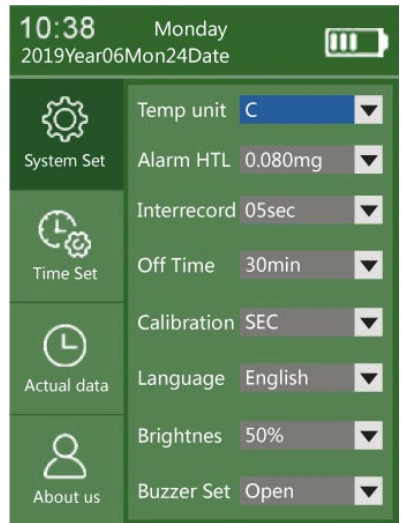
10:38 Monday
2019Year06Mon24Date

System Set

Time Set

Actual data

About us

Temp unit C

Alarm HTL 0.080mg

Interrecord 05sec

Off Time 30min

Calibration SEC

Language English

Brightnes 50%

Buzzer Set Open